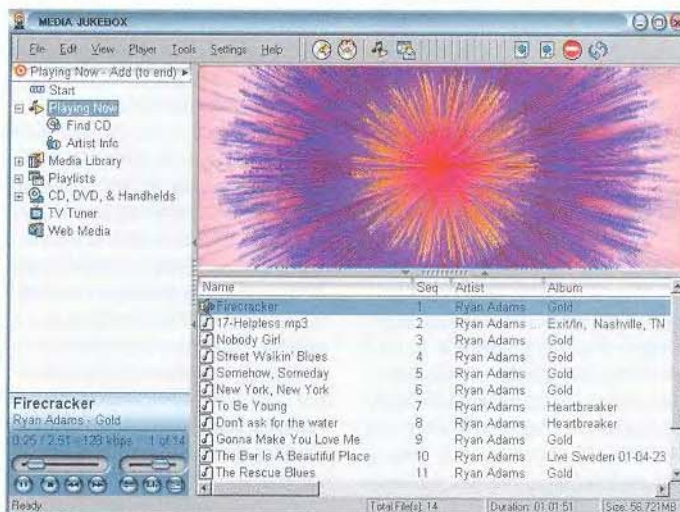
MEDIA JUKEBOX

File Edit View Player Tools Settings Help

Playing Now - Add (to end)
Start
Playing Now
Find CD
Artist Info
Media Library
Playlists
CD, DVD, & Handhelds
TV Tuner
Web Media

| Name | Seq | Artist | Album |
|---|---|---|---|
| Firecracker | 1 | Ryan Adams | Gold |
| 17-Helpless.mp3 | 2 | Ryan Adams | Exit/In, Nashville, TN |
| Nobody Girl | 3 | Ryan Adams | Gold |
| Street Walkin' Blues | 4 | Ryan Adams | Gold |
| Somehow, Someday | 5 | Ryan Adams | Gold |
| New York, New York | 6 | Ryan Adams | Gold |
| To Be Young | 7 | Ryan Adams | Heartbreaker |
| Don't ask for the water | 8 | Ryan Adams | Heartbreaker |
| Gonna Make You Love Me | 9 | Ryan Adams | Gold |
| The Bar Is A Beautiful Place | 10 | Ryan Adams | Live Sweden 01-04-23 |
| The Rescue Blues | 11 | Ryan Adams | Gold |

Firecracker
Ryan Adams - Gold
0:25 / 2:51 - 128 kbps 1 of 14

Ready
Total File(s): 14
Duration: 01:01:51
Size: 56.721MB